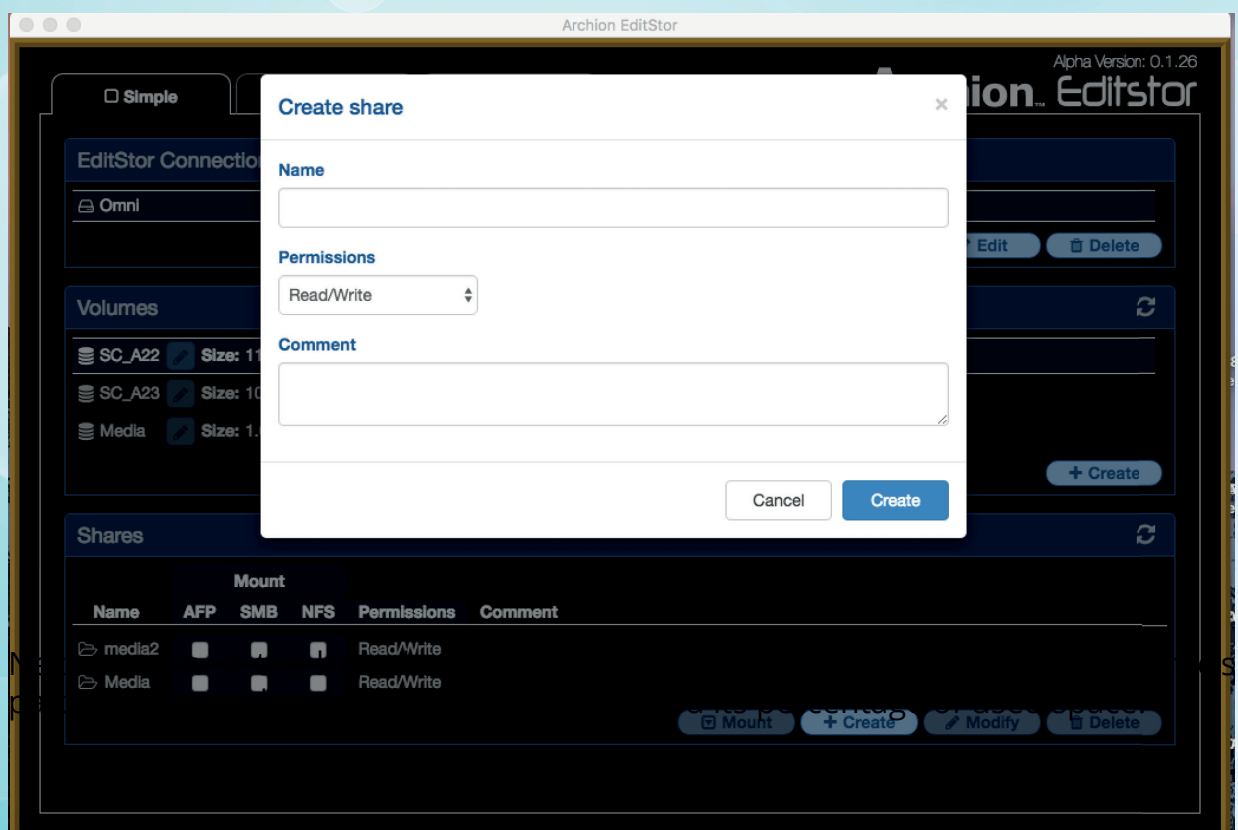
Archion EditStor

Alpha Version: 0.1.26

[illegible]ion Editstor

Simple

EditStor Connectio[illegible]

Omni

Edit Delete

Volumes

SC_A22 Size: 1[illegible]

SC_A23 Size: 1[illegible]

Media Size: 1.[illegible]

+ Create

Shares

| Name | Mount AFP | Mount SMB | Mount NFS | Permissions | Comment |
|---|---|---|---|---|---|
| media2 | | | | Read/Write | |
| Media | | | | Read/Write | |

Mount + Create Modify Delete

Create share

×

Name

Permissions

Read/Write

Comment

Cancel Create

N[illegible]

p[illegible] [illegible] percentage of used space.